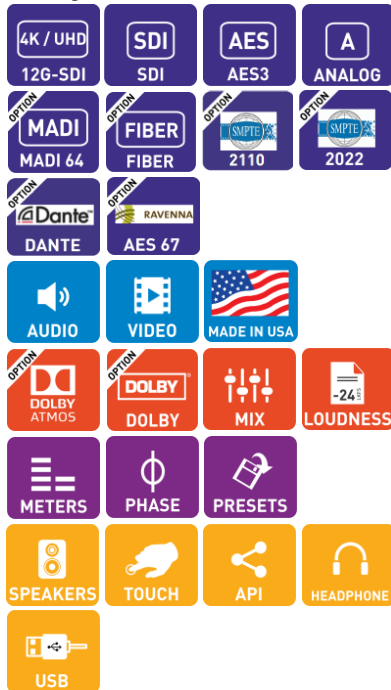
4K / UHD
12G-SDI

SDI
SDI

AES
AES3

A
ANALOG

OPTION
MADI
MADI 64

OPTION
FIBER
FIBER

OPTION
SMPTE
2110

OPTION
SMPTE
2022

OPTION
Dante
DANTE

OPTION
RAVENNA
AES 67

AUDIO

VIDEO

MADE IN USA

OPTION
DOLBY
ATMOS

OPTION
DOLBY
DOLBY

MIX

-24
LOUDNESS

METERS

PHASE

PRESETS

SPEAKERS

TOUCH

API

HEADPHONE

USB